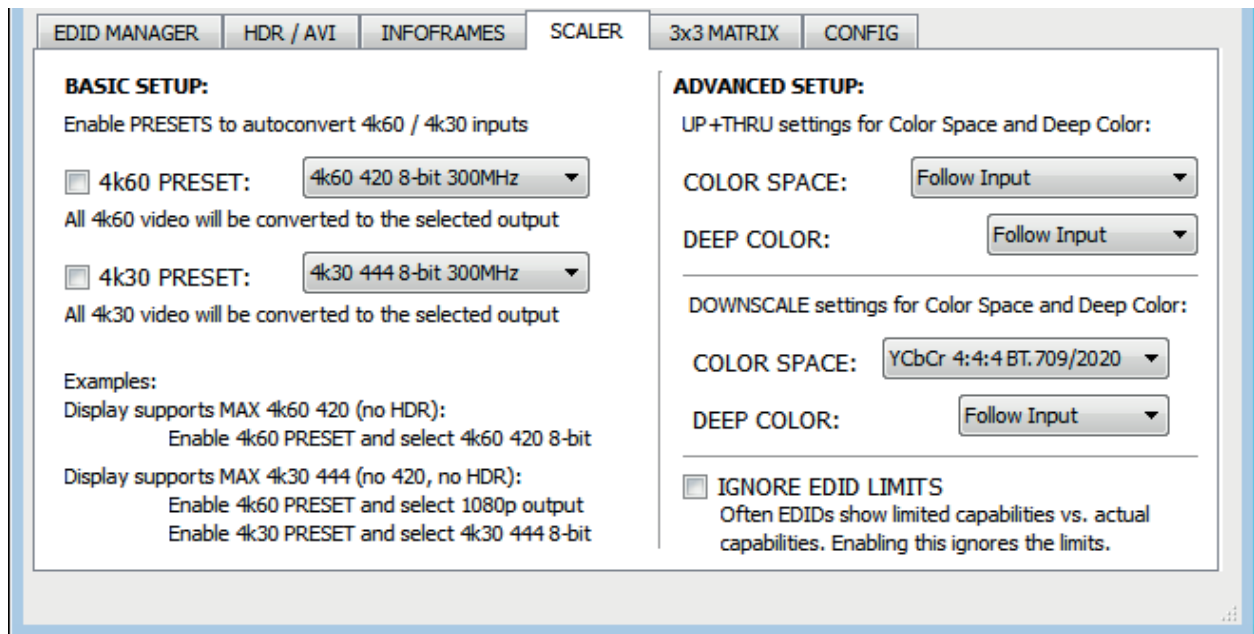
EDID MANAGER HDR / AVI INFOFRAMES SCALER 3x3 MATRIX CONFIG

BASIC SETUP:

Enable PRESETS to autoconvert 4k60 / 4k30 inputs

4k60 PRESET: 4k60 420 8-bit 300MHz

All 4k60 video will be converted to the selected output

4k30 PRESET: 4k30 444 8-bit 300MHz

All 4k30 video will be converted to the selected output

Examples:
Display supports MAX 4k60 420 (no HDR):
Enable 4k60 PRESET and select 4k60 420 8-bit
Display supports MAX 4k30 444 (no 420, no HDR):
Enable 4k60 PRESET and select 1080p output
Enable 4k30 PRESET and select 4k30 444 8-bit

ADVANCED SETUP:

UP+THRU settings for Color Space and Deep Color:

COLOR SPACE: Follow Input

DEEP COLOR: Follow Input

DOWNSCALE settings for Color Space and Deep Color:

COLOR SPACE: YCbCr 4:4:4 BT.709/2020

DEEP COLOR: Follow Input

IGNORE EDID LIMITS
Often EDIDs show limited capabilities vs. actual capabilities. Enabling this ignores the limits.